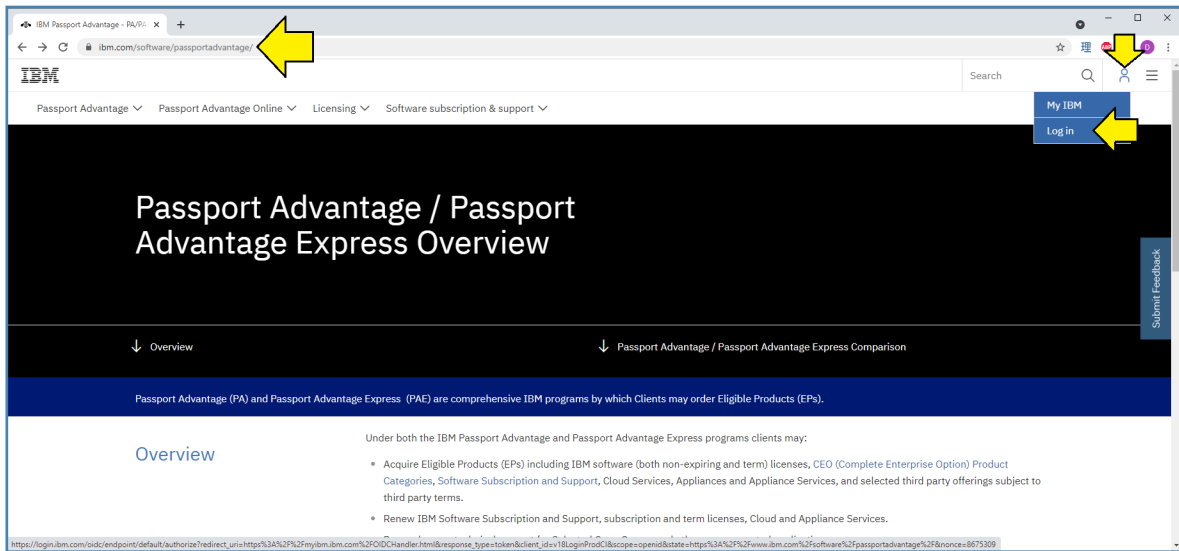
IBM Passport Advantage - PA/PA ×

ibm.com/software/passportadvantage/

IBM

Search

Passport Advantage ∨ Passport Advantage Online ∨ Licensing ∨ Software subscription & support ∨

My IBM

Log in

Passport Advantage / Passport Advantage Express Overview

Submit Feedback

↓ Overview

↓ Passport Advantage / Passport Advantage Express Comparison

Passport Advantage (PA) and Passport Advantage Express (PAE) are comprehensive IBM programs by which Clients may order Eligible Products (EPs).

Overview

Under both the IBM Passport Advantage and Passport Advantage Express programs clients may:

• Acquire Eligible Products (EPs) including IBM software (both non-expiring and term) licenses, CEO (Complete Enterprise Option) Product Categories, Software Subscription and Support, Cloud Services, Appliances and Appliance Services, and selected third party offerings subject to third party terms.

• Renew IBM Software Subscription and Support, subscription and term licenses, Cloud and Appliance Services.

https://login.ibm.com/oidc/endpoint/default/authorize?redirect_uri=https%3A%2F%2Fmyibm.ibm.com%2FOIDCHandler.html&response_type=token&client_id=v18LoginProdCI&scope=openid&state=https%3A%2F%2Fwww.ibm.com%2Fsoftware%2Fpassportadvantage%2F&nonce=8675309